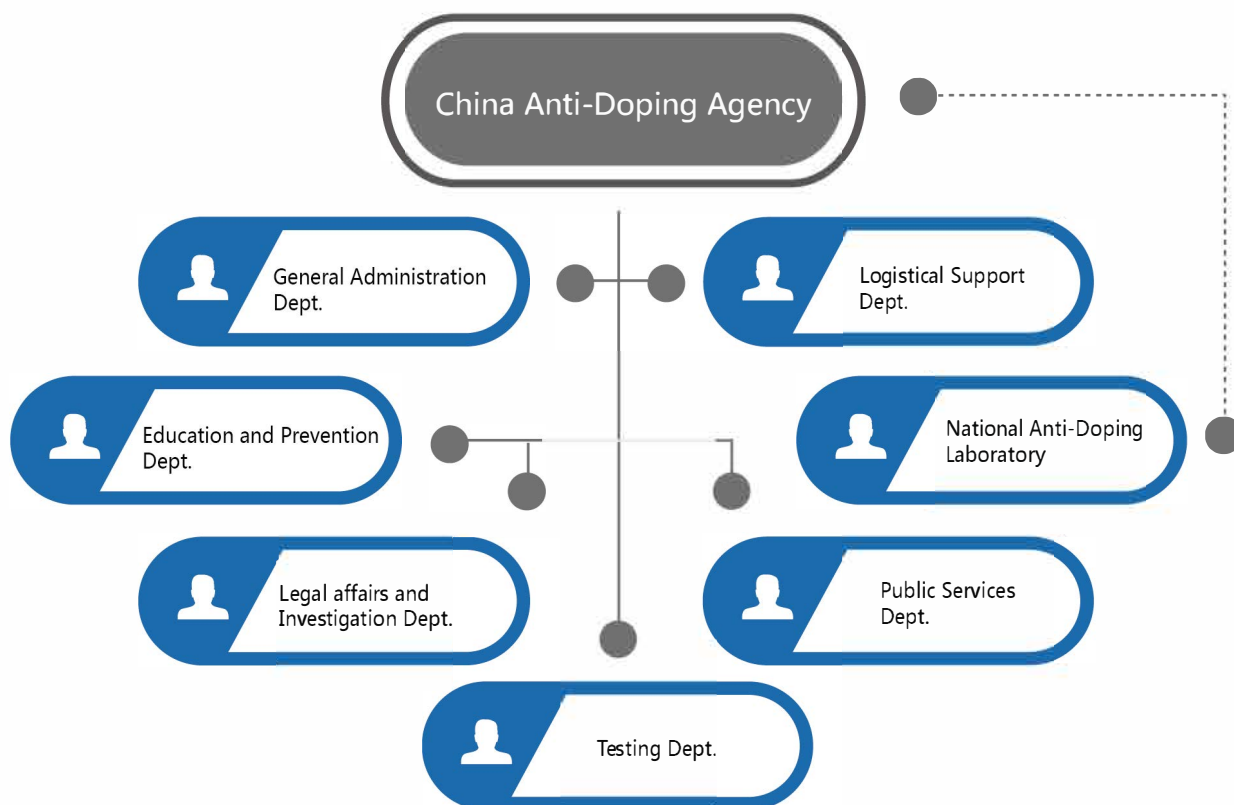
China Anti-Doping Agency

General Administration Dept.

Logistical Support Dept.

Education and Prevention Dept.

National Anti-Doping Laboratory

Legal affairs and Investigation Dept.

Public Services Dept.

Testing Dept.